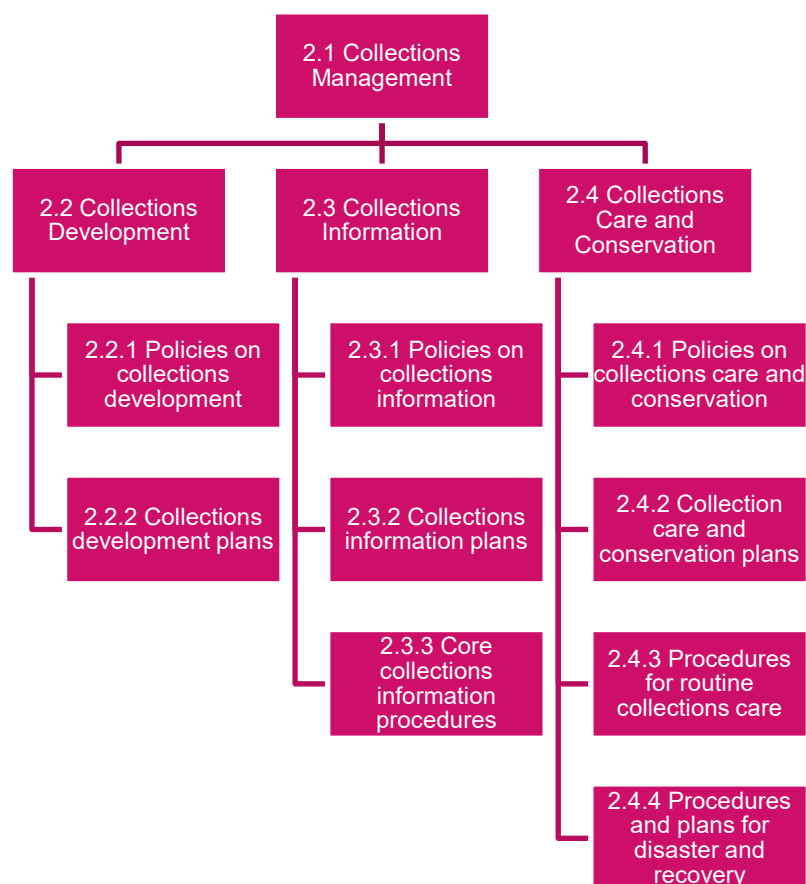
2.1 Collections Management

2.2 Collections Development

2.2.1 Policies on collections development

2.2.2 Collections development plans

2.3 Collections Information

2.3.1 Policies on collections information

2.3.2 Collections information plans

2.3.3 Core collections information procedures

2.4 Collections Care and Conservation

2.4.1 Policies on collections care and conservation

2.4.2 Collection care and conservation plans

2.4.3 Procedures for routine collections care

2.4.4 Procedures and plans for disaster and recovery